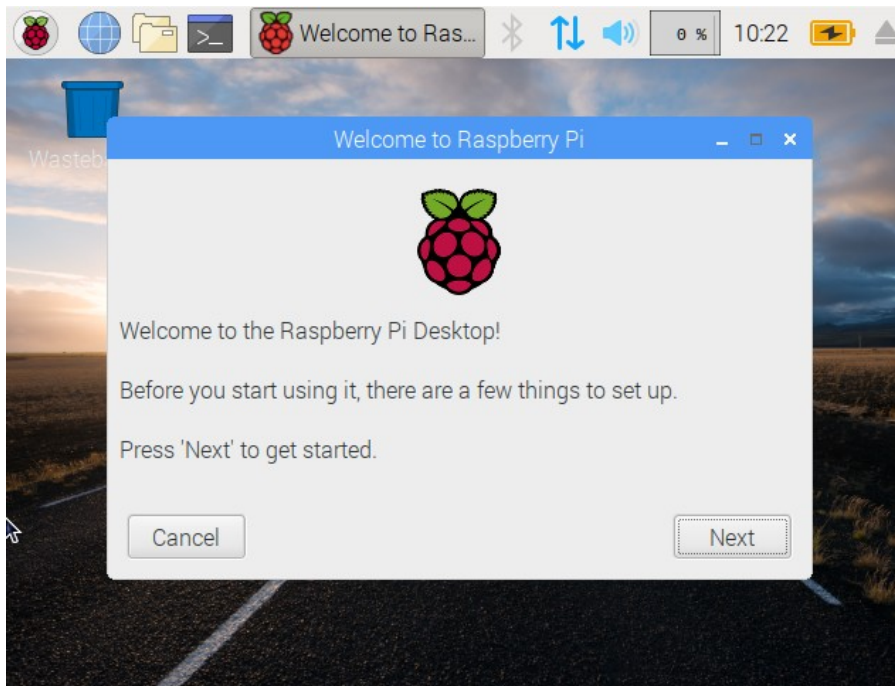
Welcome to Ras...
0 %
10:22

Wasteb

Welcome to Raspberry Pi

Welcome to the Raspberry Pi Desktop!

Before you start using it, there are a few things to set up.

Press 'Next' to get started.

Cancel
Next